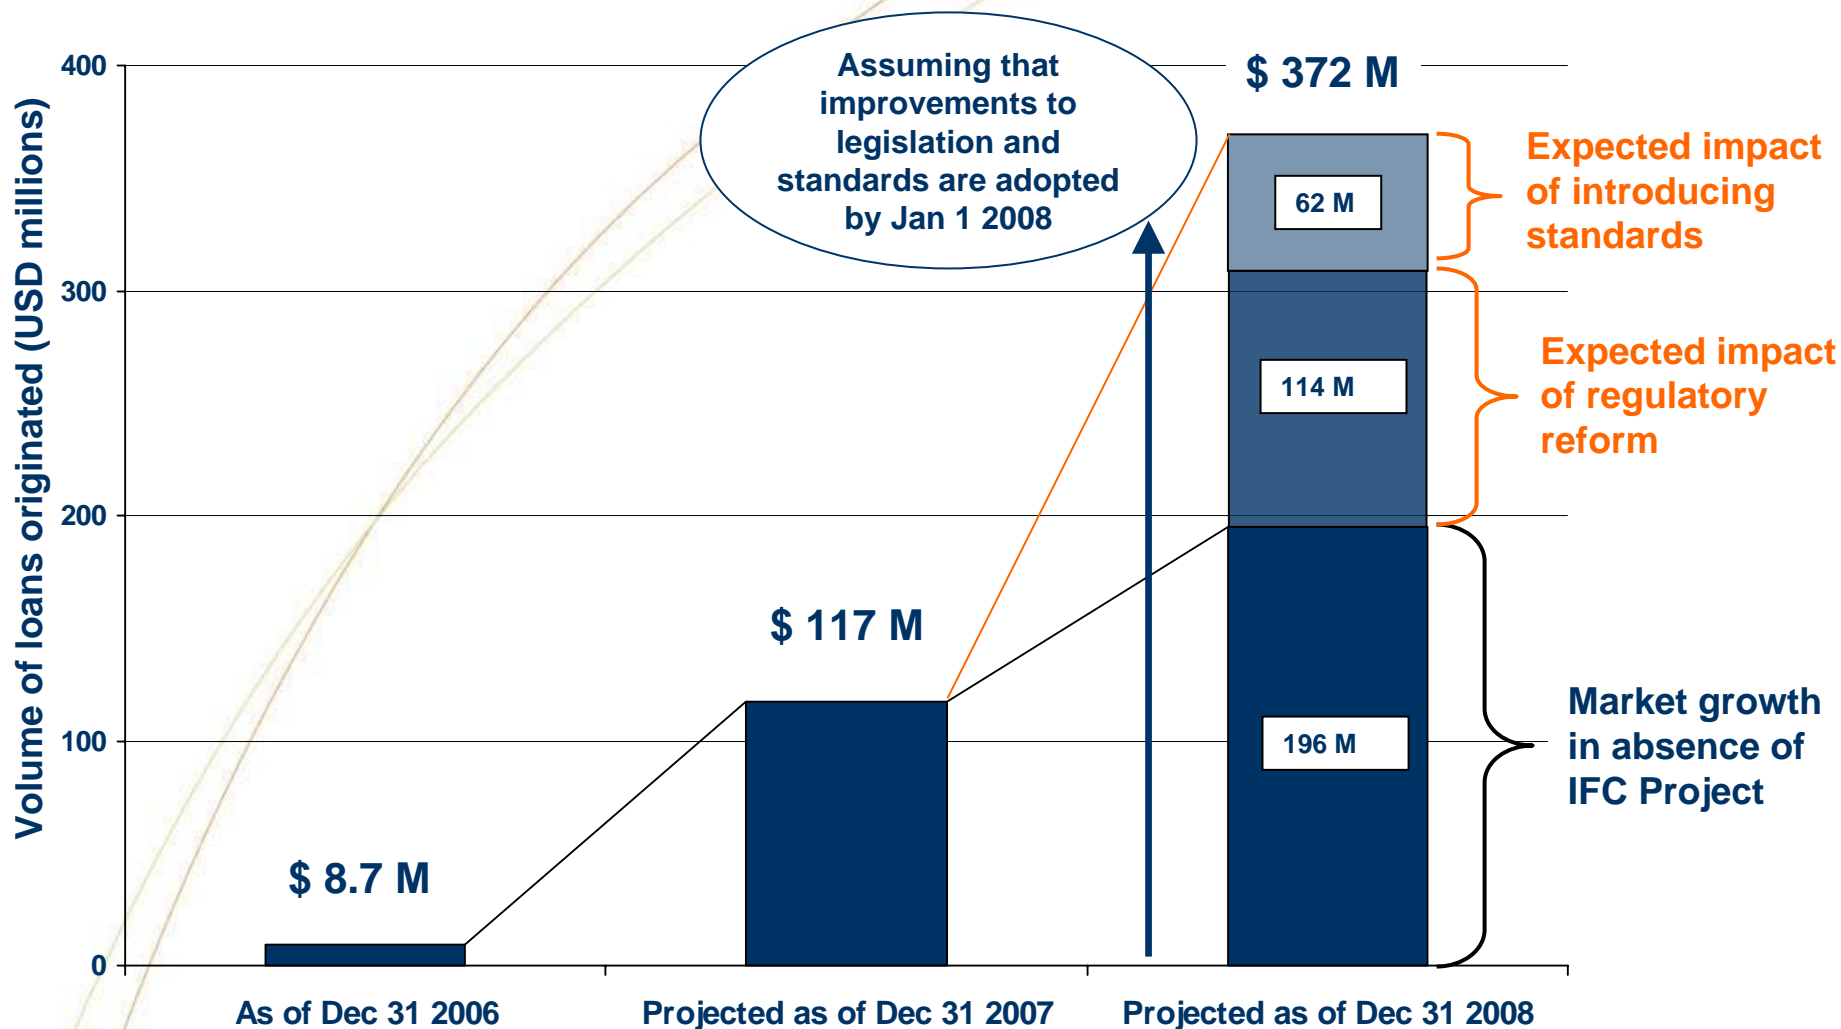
Volume of loans originated (USD millions)

400
300
200
100
0

Assuming that improvements to legislation and standards are adopted by Jan 1 2008

$ 372 M

62 M

114 M

196 M

Expected impact of introducing standards

Expected impact of regulatory reform

Market growth in absence of IFC Project

$ 117 M

$ 8.7 M

As of Dec 31 2006

Projected as of Dec 31 2007

Projected as of Dec 31 2008